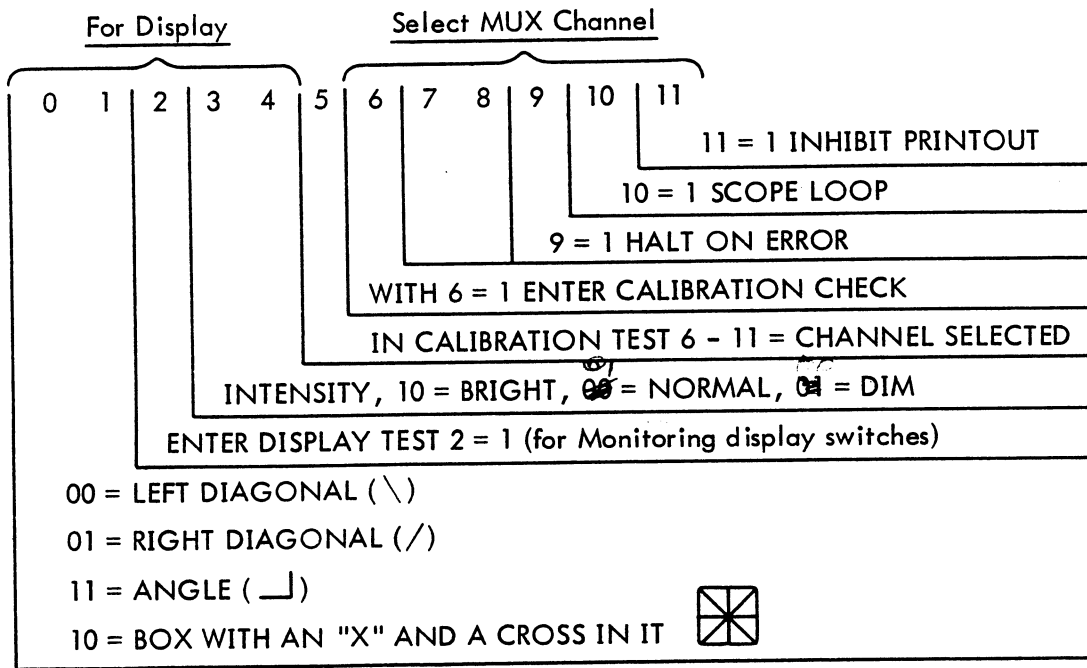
For Display

Select MUX Channel

0 1 | 2 | 3 4 | 5 | 6 | 7 8 | 9 | 10 | 11

11 = 1 INHIBIT PRINTOUT

10 = 1 SCOPE LOOP

9 = 1 HALT ON ERROR

WITH 6 = 1 ENTER CALIBRATION CHECK

IN CALIBRATION TEST 6 - 11 = CHANNEL SELECTED

INTENSITY, 10 = BRIGHT, 01 = NORMAL, 00 = DIM

ENTER DISPLAY TEST 2 = 1 (for Monitoring display switches)

00 = LEFT DIAGONAL ( \ )

01 = RIGHT DIAGONAL ( / )

11 = ANGLE ( ⅃ )

10 = BOX WITH AN "X" AND A CROSS IN IT